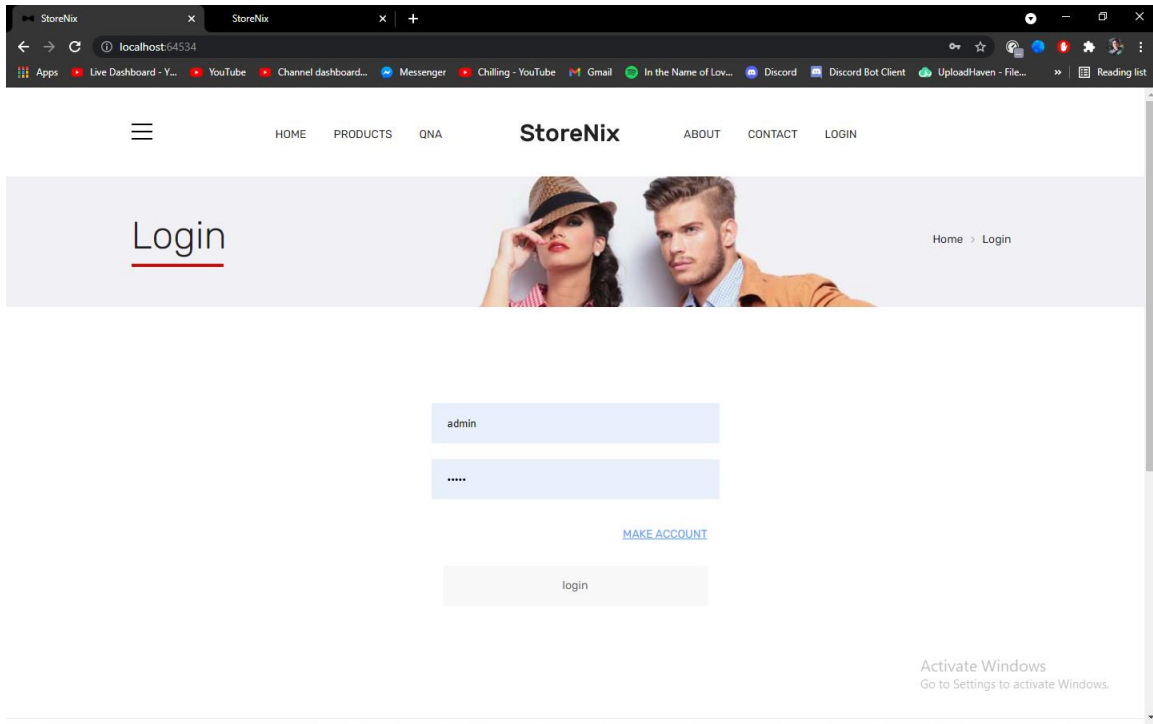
StoreNix
StoreNix
localhost:64534
Apps Live Dashboard - Y... YouTube Channel dashboard... Messenger Chilling - YouTube Gmail In the Name of Lov... Discord Discord Bot Client UploadHaven - File... » Reading list

HOME PRODUCTS QNA StoreNix ABOUT CONTACT LOGIN

Login

Home › Login

admin

•••••

MAKE ACCOUNT

login

Activate Windows
Go to Settings to activate Windows.